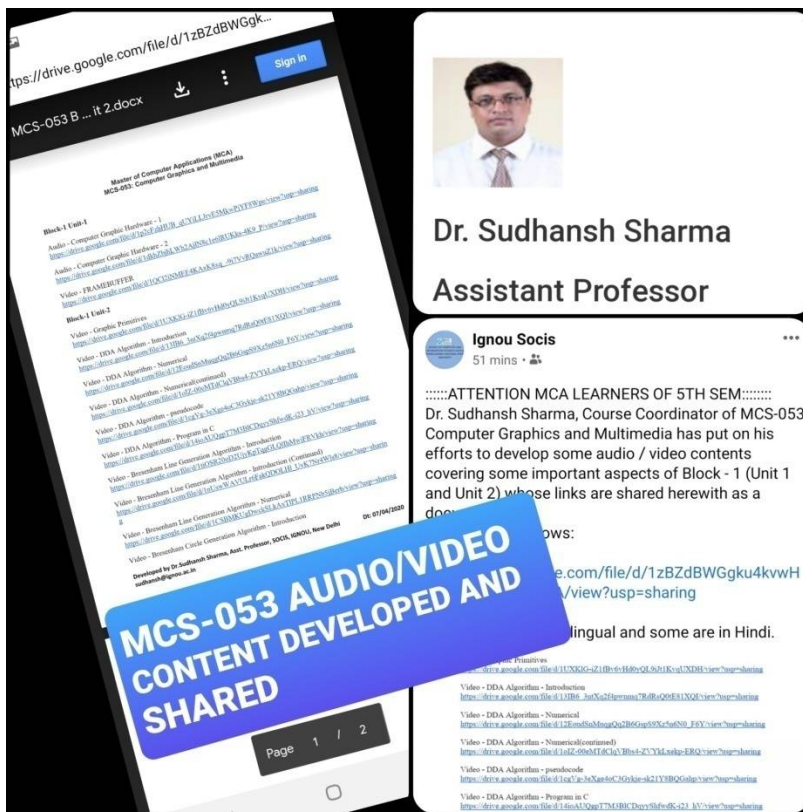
tps://drive.google.com/file/d/1zBZdBWGgk...

Sign in

MCS-053 B ... it 2.docx

Master of Computer Applications (MCA)
MCS-053: Computer Graphics and Multimedia

Block-1 Unit-1

Audio - Computer Graphic Hardware - 1
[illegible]

Audio - Computer Graphic Hardware - 2
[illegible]

Video - FRAMEBUFFER
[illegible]

Block-1 Unit-2

Video - Graphic Primitives
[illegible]

Video - DDA Algorithm - Introduction
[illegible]

Video - DDA Algorithm - Numerical
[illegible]

Video - DDA Algorithm - Numerical(continued)
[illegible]

Video - DDA Algorithm - pseudocode
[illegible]

Video - DDA Algorithm - Program in C
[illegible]

Video - Bresenham Line Generation Algorithm - Introduction
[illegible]

Video - Bresenham Line Generation Algorithm - Introduction (Continued)
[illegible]

Video - Bresenham Line Generation Algorithm - Numerical
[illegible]

Video - Bresenham Circle Generation Algorithm - Introduction

Developed by Dr.Sudhansh Sharma, Asst. Professor, SOCIS, IGNOU, New Delhi
sudhansh@ignou.ac.in

Dt: 07/04/2020

Page 1 / 2

MCS-053 AUDIO/VIDEO CONTENT DEVELOPED AND SHARED

Dr. Sudhansh Sharma

Assistant Professor

Ignou Socis
51 mins ·

::::::ATTENTION MCA LEARNERS OF 5TH SEM:::::::
Dr. Sudhansh Sharma, Course Coordinator of MCS-053 Computer Graphics and Multimedia has put on his efforts to develop some audio / video contents covering some important aspects of Block - 1 (Unit 1 and Unit 2) whose links are shared herewith as a doc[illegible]

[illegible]ows:

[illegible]e.com/file/d/1zBZdBWGgku4kvwH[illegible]
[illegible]/view?usp=sharing

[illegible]lingual and some are in Hindi.

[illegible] Primitives
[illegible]

Video - DDA Algorithm - Introduction
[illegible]

Video - DDA Algorithm - Numerical
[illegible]

Video - DDA Algorithm - Numerical(continued)
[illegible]

Video - DDA Algorithm - pseudocode
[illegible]

Video - DDA Algorithm - Program in C
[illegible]